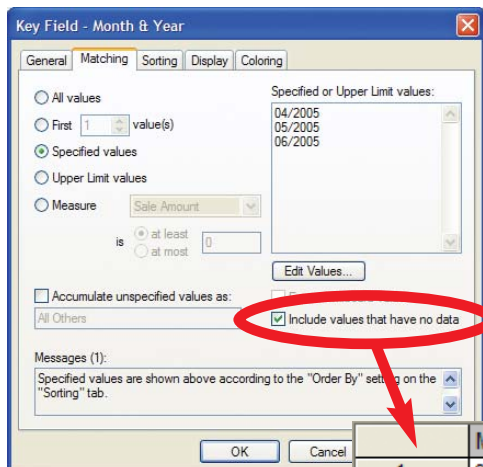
Key Field - Month & Year

General | Matching | Sorting | Display | Coloring

All values
First 1 value(s)
Specified values
Upper Limit values
Measure Sale Amount
is at least 0
at most

Specified or Upper Limit values:
04/2005
05/2005
06/2005

Edit Values...

Accumulate unspecified values as:
All Others

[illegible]
Include values that have no data

Messages (1):
Specified values are shown above according to the "Order By" setting on the "Sorting" tab.

OK
Cancel

M
1